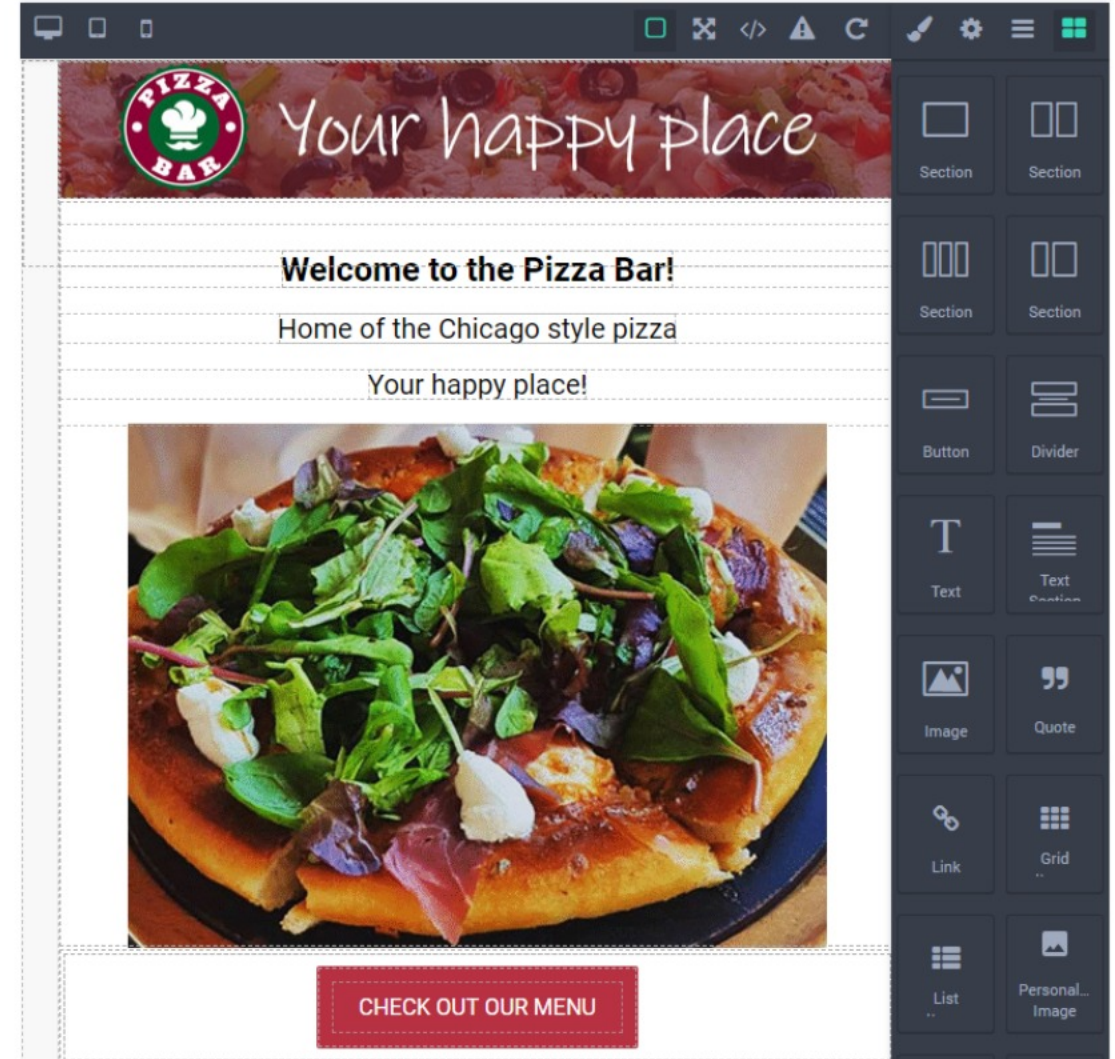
PIZZA BAR

Your happy place

Welcome to the Pizza Bar!

Home of the Chicago style pizza

Your happy place!

CHECK OUT OUR MENU

Section
Section
Section
Section
Button
Divider
Text
Text Section
Image
Quote
Link
Grid
List
Personal... Image